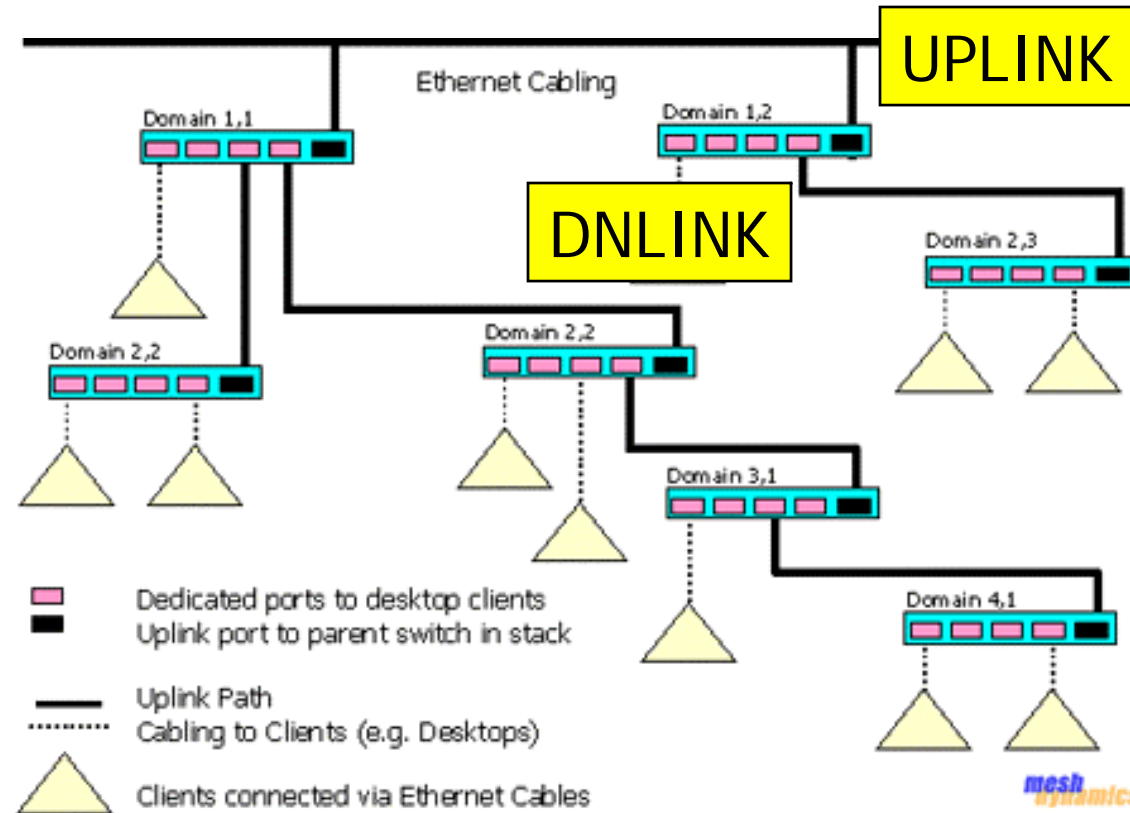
UPLINK

Ethernet Cabling

Domain 1,1

Domain 1,2

DNLINK

Domain 2,3

Domain 2,2

Domain 2,2

Domain 3,1

Domain 4,1

Dedicated ports to desktop clients
Uplink port to parent switch in stack

Uplink Path
Cabling to Clients (e.g. Desktops)

Clients connected via Ethernet Cables

mesh dynamics